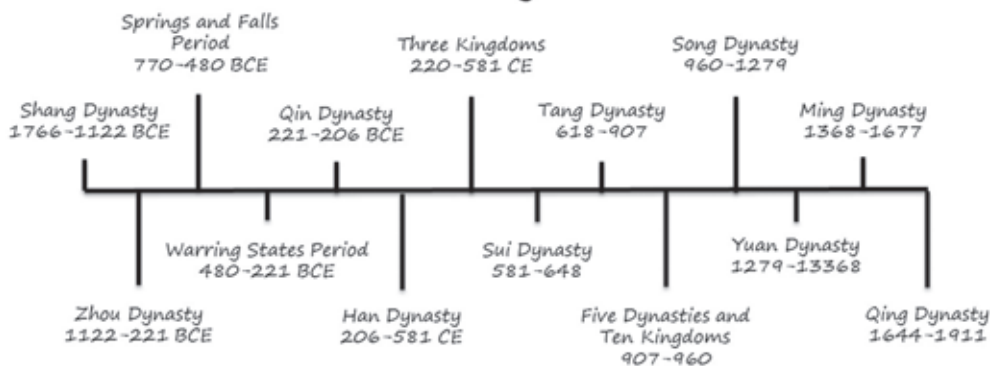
Springs and Falls Period
770-480 BCE

Three Kingdoms
220-581 CE

Song Dynasty
960-1279

Shang Dynasty
1766-1122 BCE

Qin Dynasty
221-206 BCE

Tang Dynasty
618-907

Ming Dynasty
1368-1677

Warring States Period
480-221 BCE

Sui Dynasty
581-648

Yuan Dynasty
1279-13368

Zhou Dynasty
1122-221 BCE

Han Dynasty
206-581 CE

Five Dynasties and Ten Kingdoms
907-960

Qing Dynasty
1644-1911